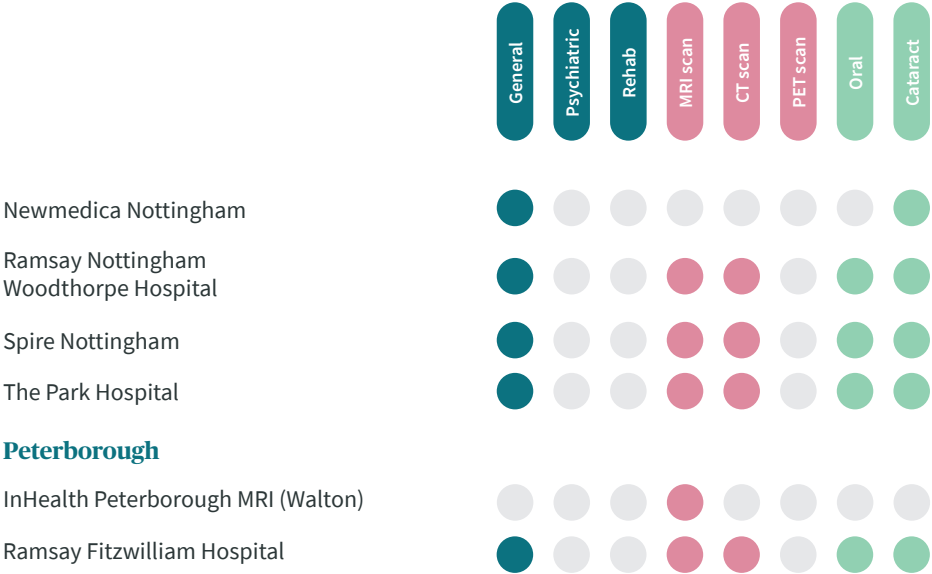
| | General | Psychiatric | Rehab | MRI scan | CT scan | PET scan | Oral | Cataract |
|---|---|---|---|---|---|---|---|---|
| Newmedica Nottingham | ● | | | | | | | ● |
| Ramsay Nottingham Woodthorpe Hospital | ● | | | ● | ● | | ● | ● |
| Spire Nottingham | ● | | | ● | ● | | ● | ● |
| The Park Hospital | ● | | | ● | ● | | ● | ● |
| **Peterborough** | | | | | | | | |
| InHealth Peterborough MRI (Walton) | | | | ● | | | | |
| Ramsay Fitzwilliam Hospital | ● | | | ● | ● | | ● | ● |